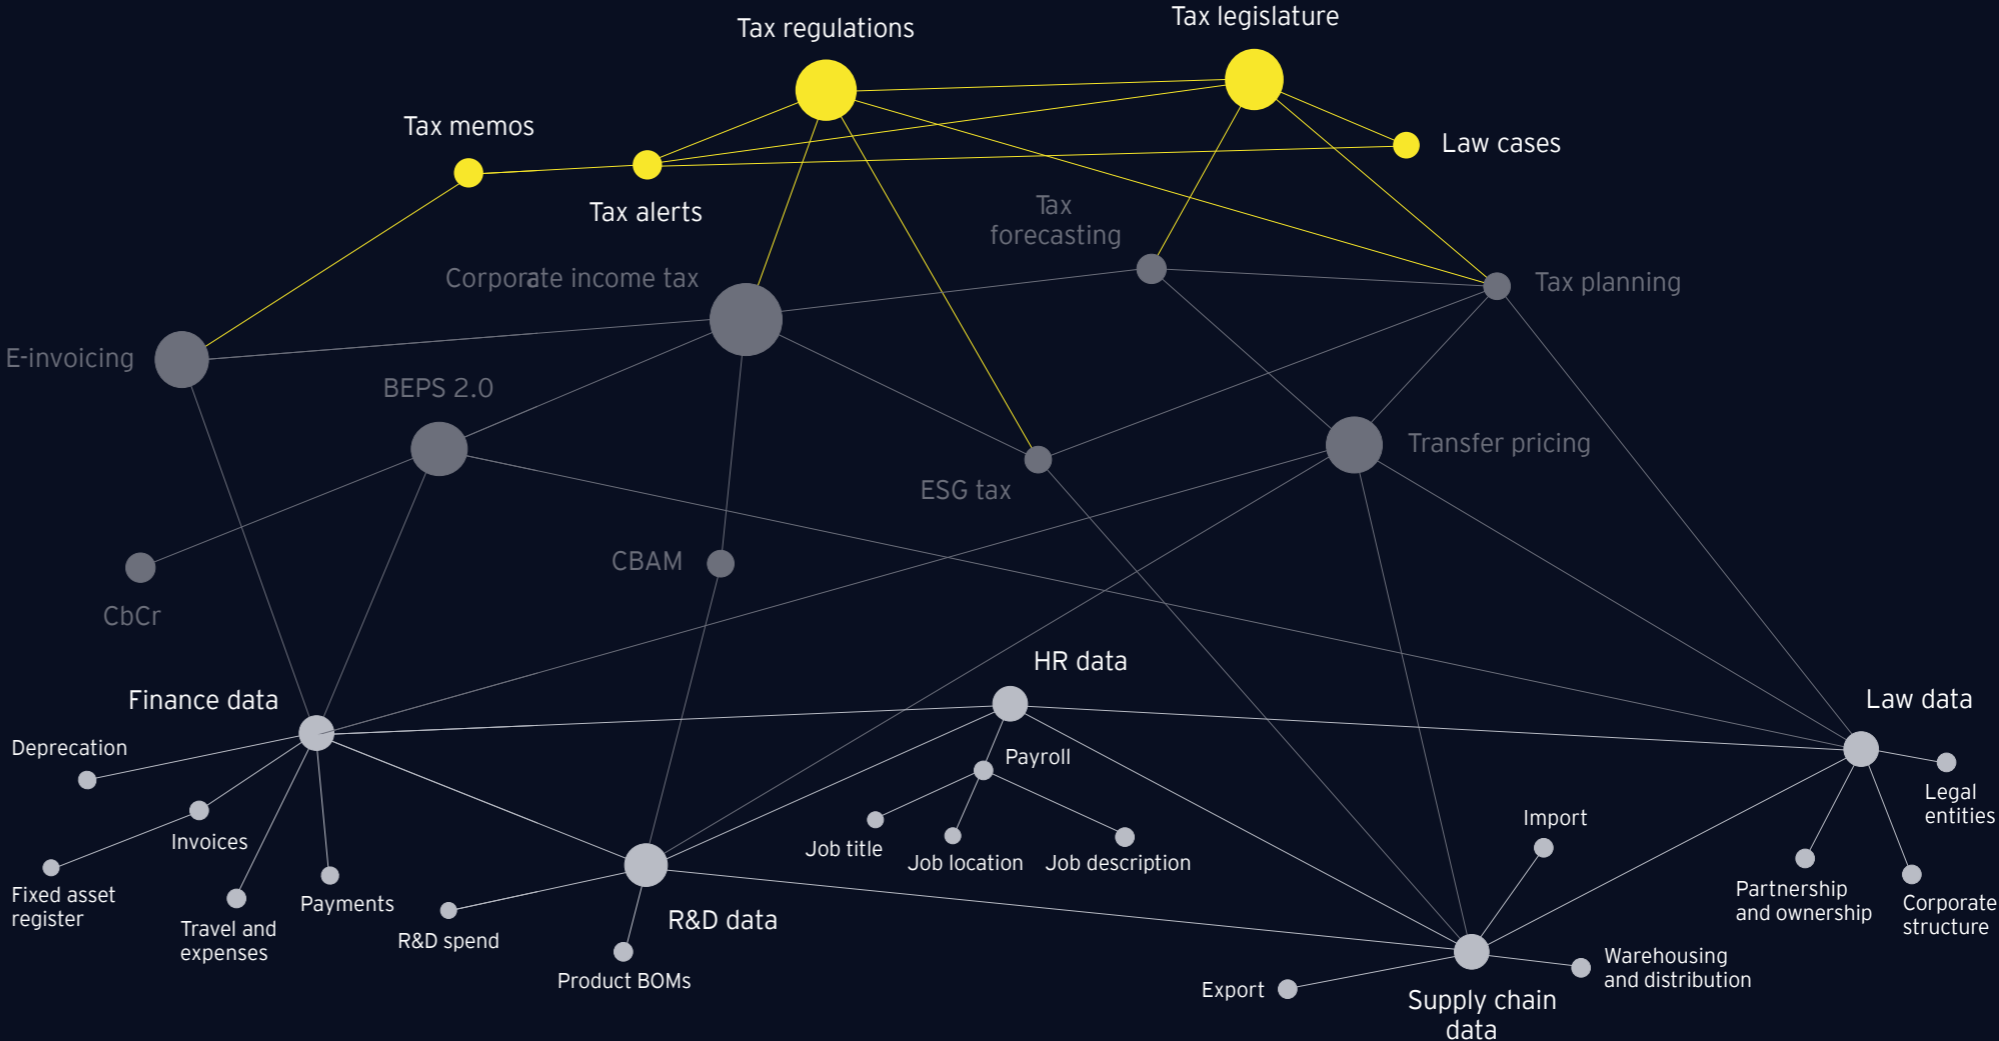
Tax regulations

Tax legislature

Tax memos

Law cases

Tax alerts

Tax forecasting

Corporate income tax

Tax planning

E-invoicing

BEPS 2.0

Transfer pricing

ESG tax

CBAM

CbCr

HR data

Finance data

Law data

Deprecation

Payroll

Legal entities

Import

Invoices

Job title

Job location

Job description

Partnership and ownership

Corporate structure

Fixed asset register

Payments

Travel and expenses

R&D spend

R&D data

Product BOMs

Warehousing and distribution

Export

Supply chain data